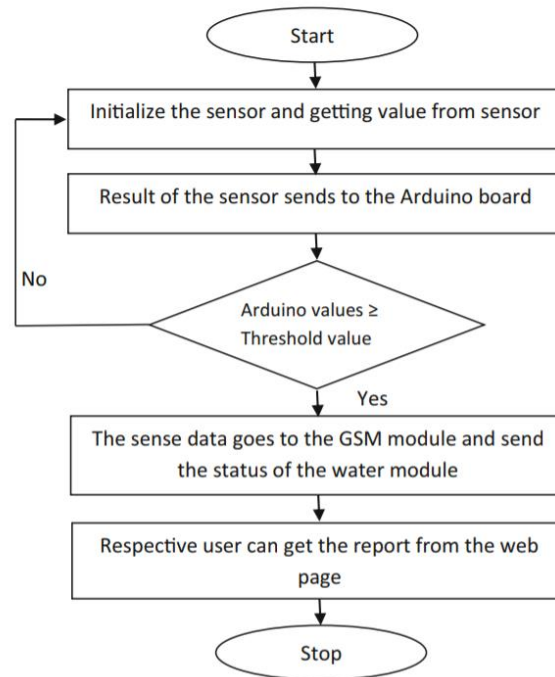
Start

Initialize the sensor and getting value from sensor

Result of the sensor sends to the Arduino board

No

Arduino values ≥ Threshold value

Yes

The sense data goes to the GSM module and send the status of the water module

Respective user can get the report from the web page

Stop